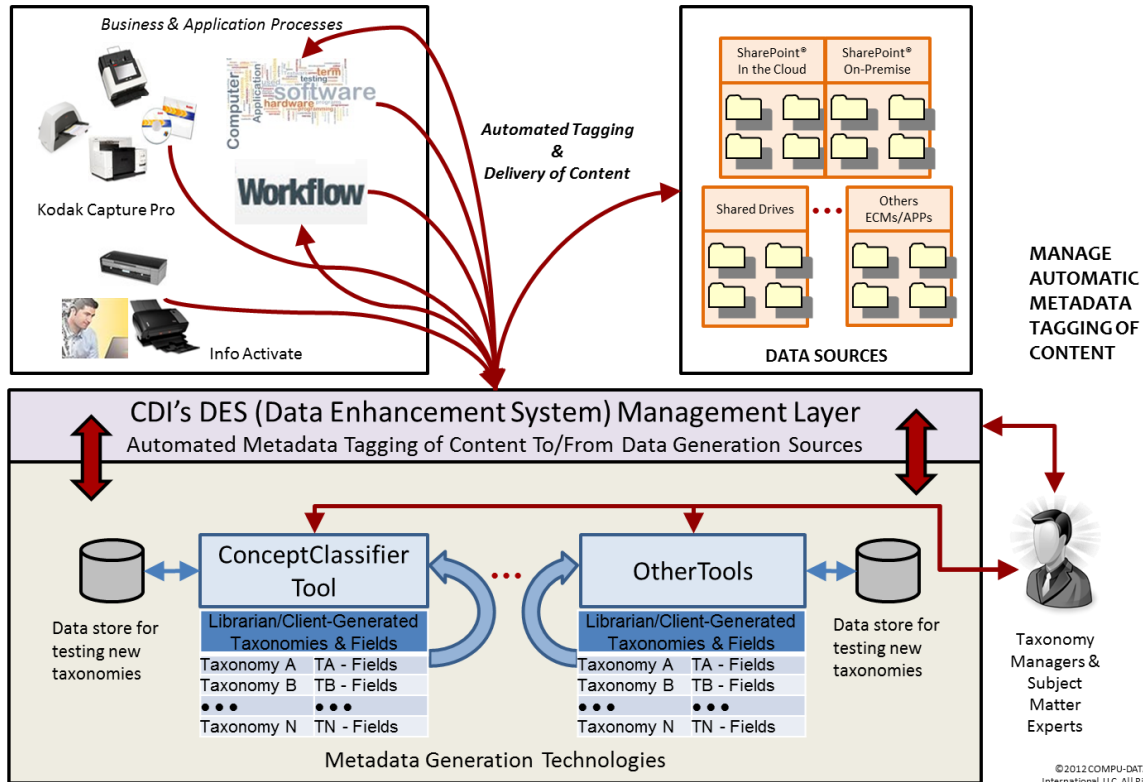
Business & Application Processes

Computer Application hardware software term testing

Workflow

Kodak Capture Pro

Info Activate

Automated Tagging & Delivery of Content

SharePoint® In the Cloud

SharePoint® On-Premise

Shared Drives

Others ECMs/APPs

DATA SOURCES

MANAGE AUTOMATIC METADATA TAGGING OF CONTENT

CDI's DES (Data Enhancement System) Management Layer

Automated Metadata Tagging of Content To/From Data Generation Sources

Data store for testing new taxonomies

ConceptClassifier Tool

| Librarian/Client-Generated Taxonomies & Fields | |
|---|---|
| Taxonomy A | TA - Fields |
| Taxonomy B | TB - Fields |
| ● ● ● | ● ● ● |
| Taxonomy N | TN - Fields |

OtherTools

| Librarian/Client-Generated Taxonomies & Fields | |
|---|---|
| Taxonomy A | TA - Fields |
| Taxonomy B | TB - Fields |
| ● ● ● | ● ● ● |
| Taxonomy N | TN - Fields |

Data store for testing new taxonomies

Taxonomy Managers & Subject Matter Experts

Metadata Generation Technologies

©2012 COMPU-DAT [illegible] International, LLC. All R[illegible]